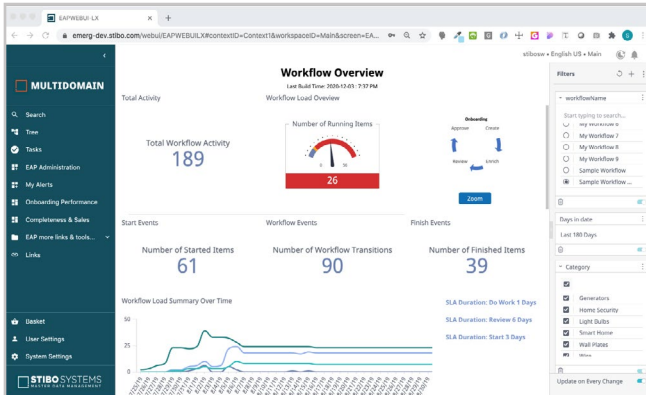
EAPWEBUI-LX

emerg-dev.stibo.com/webui/EAPWEBUILX#contextID=Context1&workspaceID=Main&screen=EA...

stibosw • English US • Main

MULTIDOMAIN

Search
Tree
Tasks
EAP Administration
My Alerts
Onboarding Performance
Completeness & Sales
EAP more links & tools...
Links

Basket
User Settings
System Settings

STIBO SYSTEMS
MASTER DATA MANAGEMENT

Workflow Overview
Last Build Time: 2020-12-03 7:37 PM

Total Activity

Workflow Load Overview

Total Workflow Activity
189

Number of Running Items
0 50
26

Onboarding
Approve Create
Review Enrich

Zoom

Start Events

Workflow Events

Finish Events

Number of Started Items
61

Number of Workflow Transitions
90

Number of Finished Items
39

Workflow Load Summary Over Time

50
25
0

SLA Duration: Do Work 1 Days
SLA Duration: Review 6 Days
SLA Duration: Start 3 Days

Filters

workflowName
Start typing to search...
My Workflow 6
My Workflow 7
My Workflow 8
My Workflow 9
Sample Workflow
Sample Workflow ...

Days in date
Last 180 Days

Category
Generators
Home Security
Light Bulbs
Smart Home
Wall Plates
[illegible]

Update on Every Change